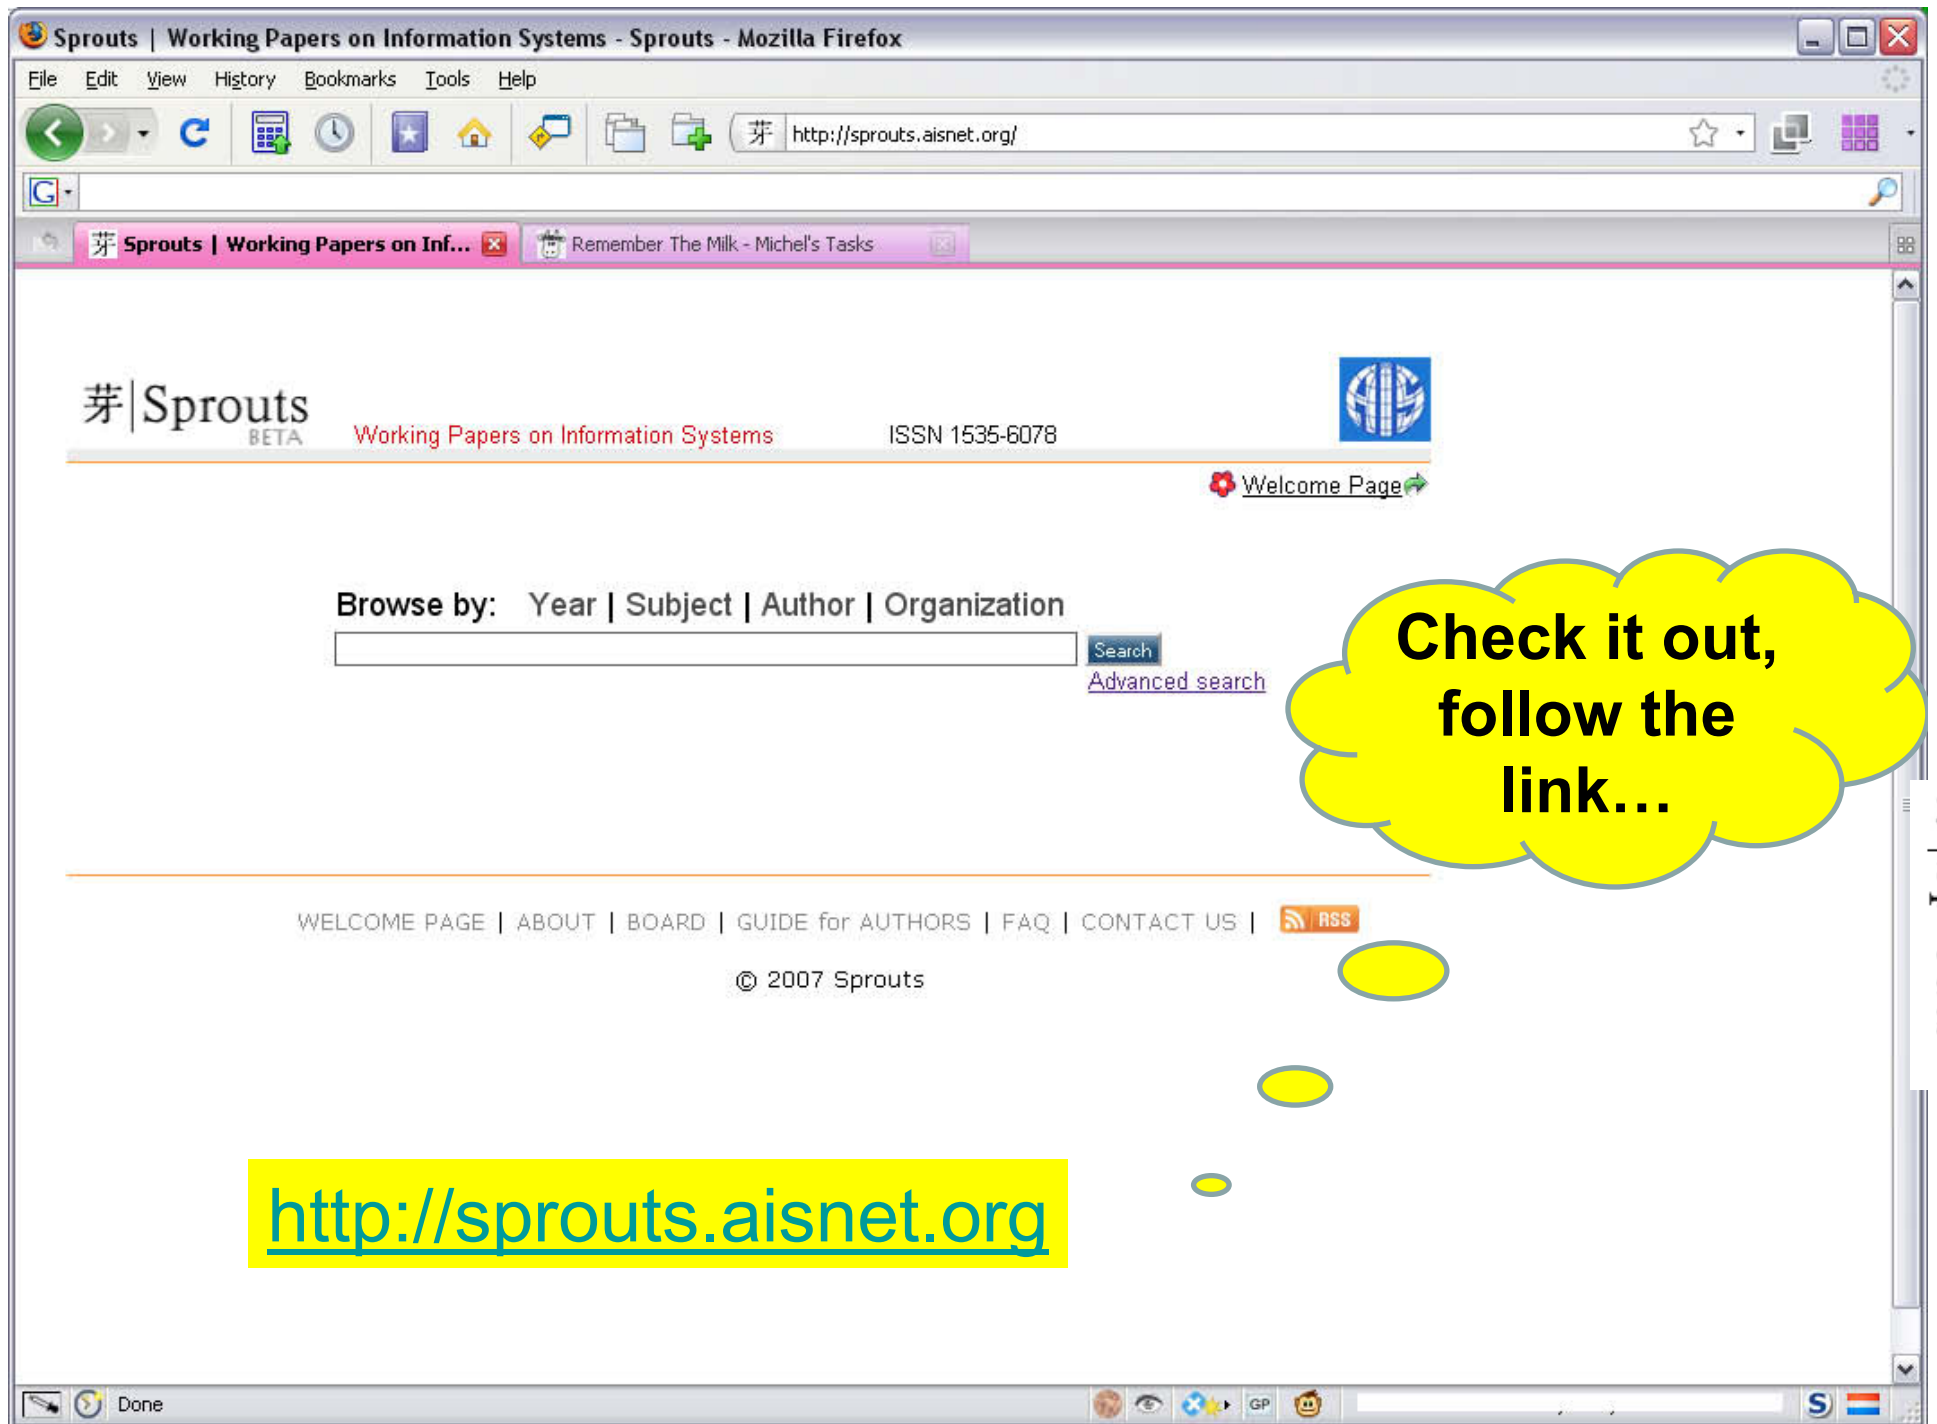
Sprouts | Working Papers on Information Systems - Sprouts - Mozilla Firefox

File Edit View History Bookmarks Tools Help

http://sprouts.aisnet.org/

Sprouts | Working Papers on Inf...

Remember The Milk - Michel's Tasks

芽|Sprouts BETA

Working Papers on Information Systems

ISSN 1535-6078

Welcome Page

Browse by: Year | Subject | Author | Organization

Search

Advanced search

Check it out, follow the link…

WELCOME PAGE | ABOUT | BOARD | GUIDE for AUTHORS | FAQ | CONTACT US | RSS

© 2007 Sprouts

http://sprouts.aisnet.org

Done

GP

S